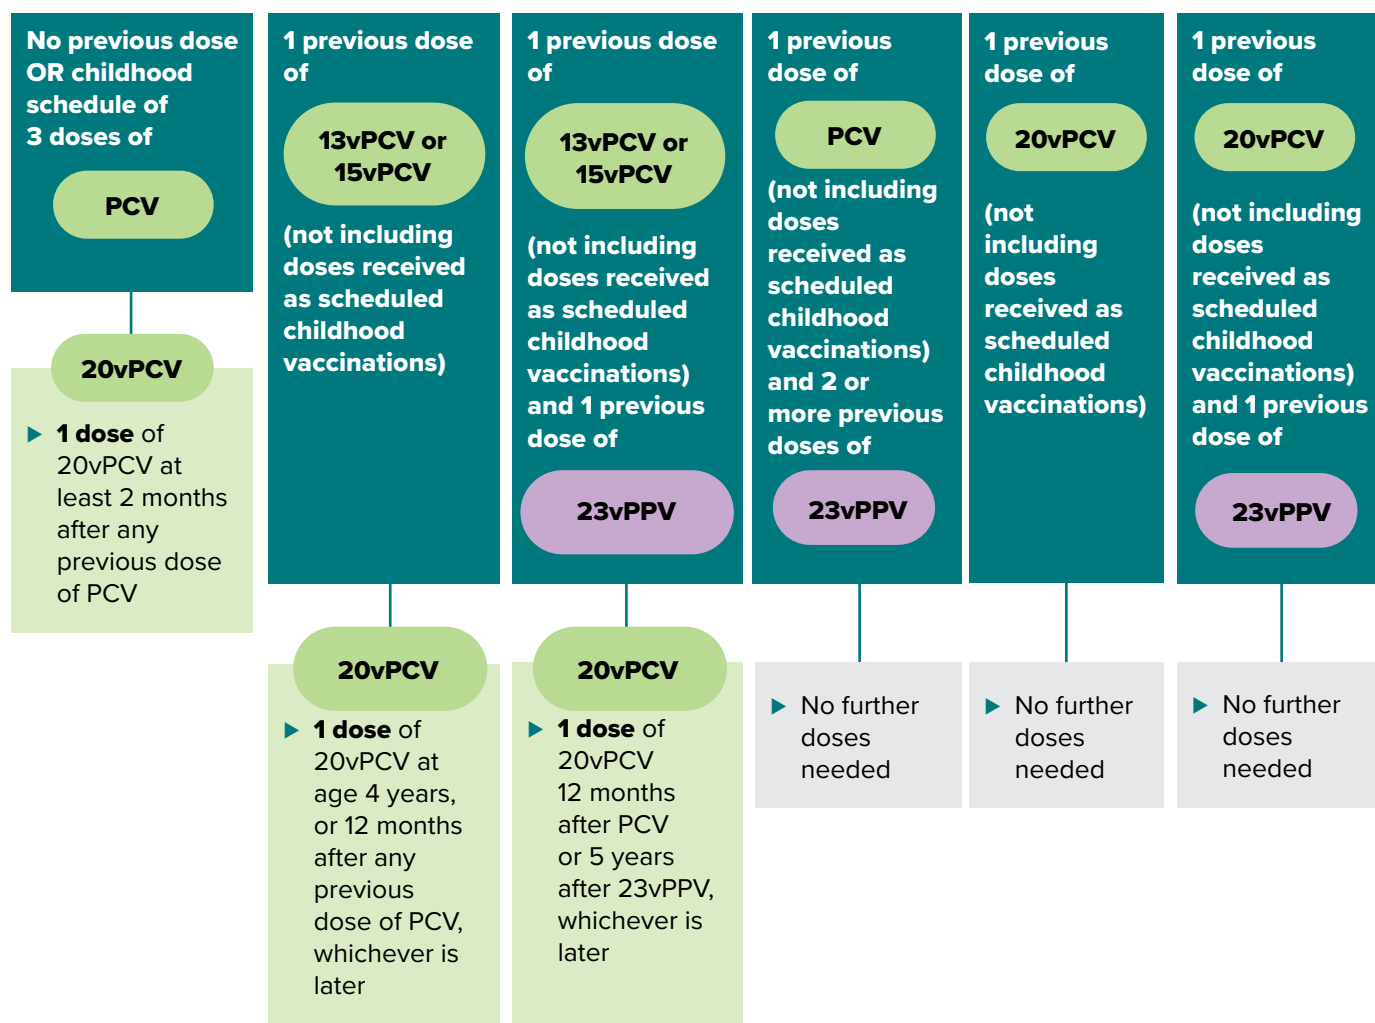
No previous dose OR childhood schedule of 3 doses of

PCV

20vPCV

1 dose of 20vPCV at least 2 months after any previous dose of PCV

1 previous dose of

13vPCV or 15vPCV

(not including doses received as scheduled childhood vaccinations)

20vPCV

1 dose of 20vPCV at age 4 years, or 12 months after any previous dose of PCV, whichever is later

1 previous dose of

13vPCV or 15vPCV

(not including doses received as scheduled childhood vaccinations) and 1 previous dose of

23vPPV

20vPCV

1 dose of 20vPCV 12 months after PCV or 5 years after 23vPPV, whichever is later

1 previous dose of

PCV

(not including doses received as scheduled childhood vaccinations) and 2 or more previous doses of

23vPPV

No further doses needed

1 previous dose of

20vPCV

(not including doses received as scheduled childhood vaccinations)

No further doses needed

1 previous dose of

20vPCV

(not including doses received as scheduled childhood vaccinations) and 1 previous dose of

23vPPV

No further doses needed